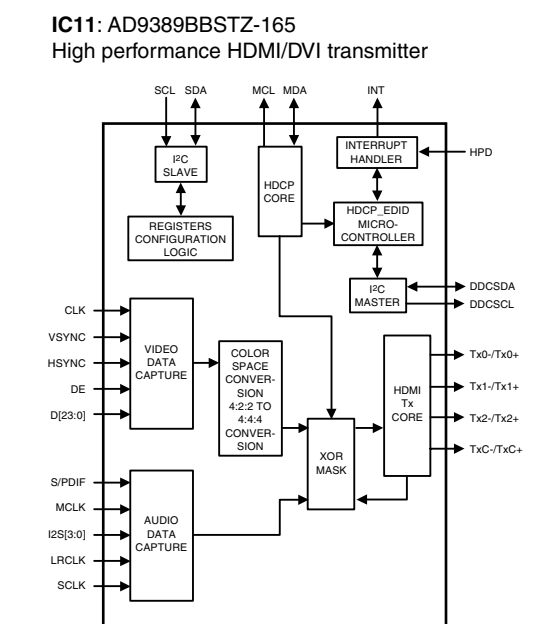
**IC11**: AD9389BBSTZ-165
High performance HDMI/DVI transmitter

SCL SDA MCL MDA INT

I²C SLAVE

HDCP CORE

INTERRUPT HANDLER

HPD

HDCP_EDID MICRO-CONTROLLER

REGISTERS CONFIGURATION LOGIC

I²C MASTER

DDCSDA

DDCSCL

CLK

VSYNC

HSYNC

DE

D[23:0]

VIDEO DATA CAPTURE

COLOR SPACE CONVER-SION 4:2:2 TO 4:4:4 CONVER-SION

HDMI Tx CORE

Tx0-/Tx0+

Tx1-/Tx1+

Tx2-/Tx2+

TxC-/TxC+

XOR MASK

S/PDIF

MCLK

I2S[3:0]

LRCLK

SCLK

AUDIO DATA CAPTURE